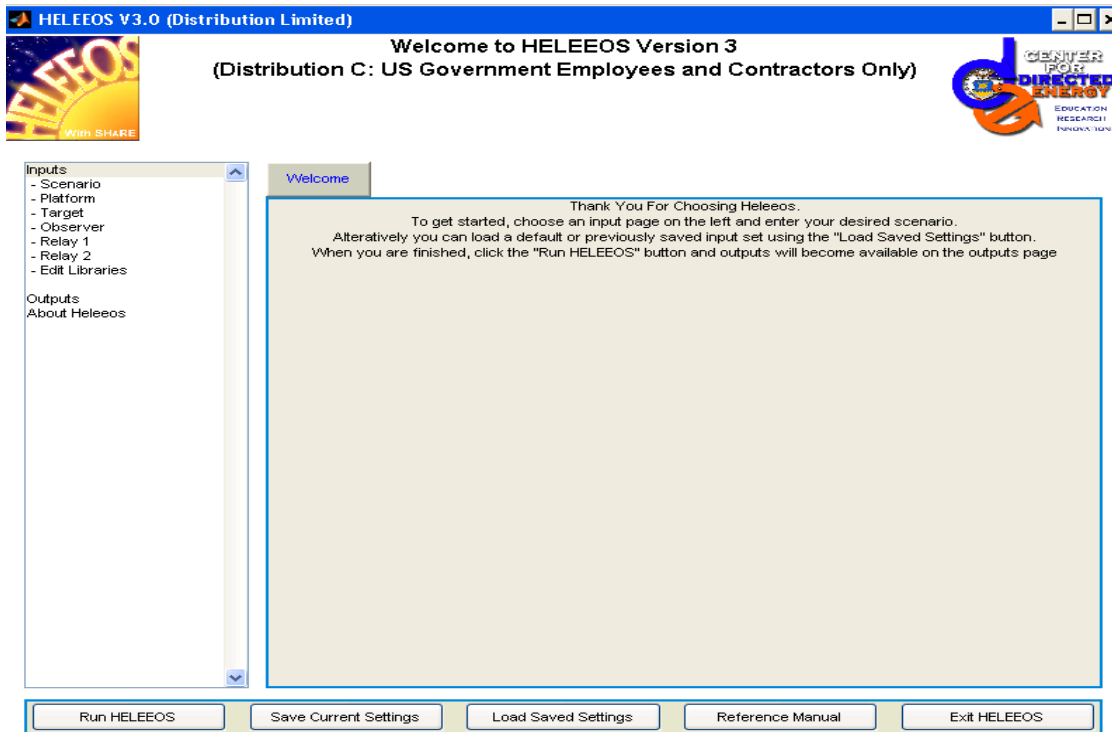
HELEEOS V3.0 (Distribution Limited)

HELEEOS With SHARE

Welcome to HELEEOS Version 3
(Distribution C: US Government Employees and Contractors Only)

CENTER FOR DIRECTED ENERGY
EDUCATION
RESEARCH
INNOVATION

Inputs
- Scenario
- Platform
- Target
- Observer
- Relay 1
- Relay 2
- Edit Libraries

Outputs
About Heleeos

Welcome

Thank You For Choosing Heleeos.
To get started, choose an input page on the left and enter your desired scenario.
Alteratively you can load a default or previously saved input set using the "Load Saved Settings" button.
When you are finished, click the "Run HELEEOS" button and outputs will become available on the outputs page

Run HELEEOS | Save Current Settings | Load Saved Settings | Reference Manual | Exit HELEEOS